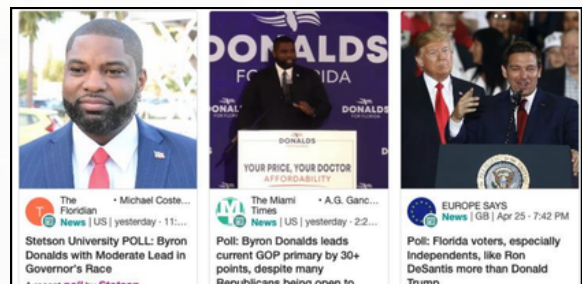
The Floridian • Michael Coste...
News | US | yesterday · 11:...

Stetson University POLL: Byron Donalds with Moderate Lead in Governor's Race

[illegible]

DONALDS FOR FLORIDA

DONALDS

DONALDS

YOUR PRICE, YOUR DOCTOR AFFORDABILITY

The Miami Times • A.G. Ganc...
News | US | yesterday · 2:2...

Poll: Byron Donalds leads current GOP primary by 30+ points, despite many Republicans being open to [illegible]

EUROPE SAYS
News | GB | Apr 25 · 7:42 PM

Poll: Florida voters, especially Independents, like Ron DeSantis more than Donald Trump